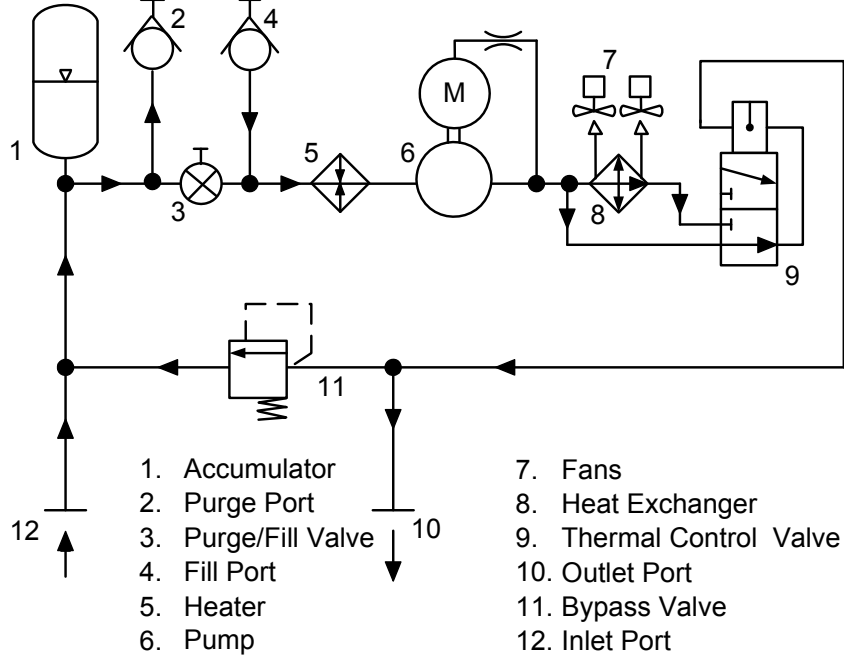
1
2
3
4
5
6
M
7
8
9
10
11
12

1. Accumulator
2. Purge Port
3. Purge/Fill Valve
4. Fill Port
5. Heater
6. Pump

7. Fans
8. Heat Exchanger
9. Thermal Control Valve
10. Outlet Port
11. Bypass Valve
12. Inlet Port